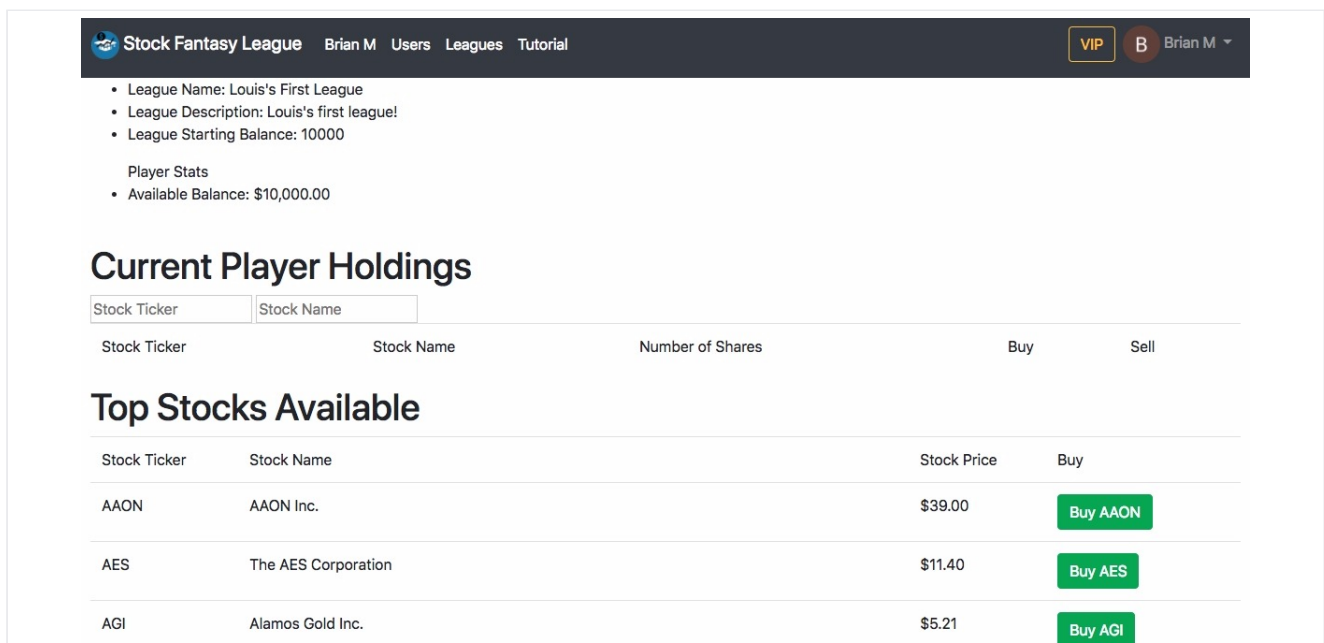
Stock Fantasy League Brian M Users Leagues Tutorial VIP B Brian M

- League Name: Louis's First League
- League Description: Louis's first league!
- League Starting Balance: 10000

Player Stats
- Available Balance: $10,000.00

# Current Player Holdings

Stock Ticker | Stock Name

| Stock Ticker | Stock Name | Number of Shares | Buy | Sell |
|---|---|---|---|---|

# Top Stocks Available

| Stock Ticker | Stock Name | Stock Price | Buy |
|---|---|---|---|
| AAON | AAON Inc. | $39.00 | Buy AAON |
| AES | The AES Corporation | $11.40 | Buy AES |
| AGI | Alamos Gold Inc. | $5.21 | Buy AGI |